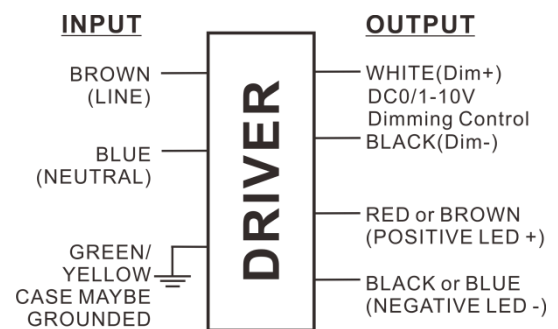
INPUT

BROWN (LINE)

BLUE (NEUTRAL)

GREEN/ YELLOW CASE MAYBE GROUNDED

DRIVER

OUTPUT

WHITE(Dim+) DC0/1-10V Dimming Control BLACK(Dim-)

RED or BROWN (POSITIVE LED +)

BLACK or BLUE (NEGATIVE LED -)